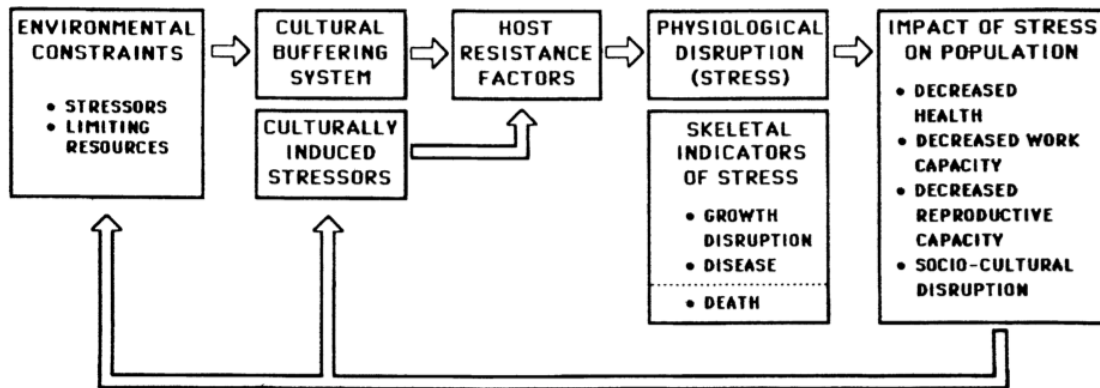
ENVIRONMENTAL CONSTRAINTS

• STRESSORS
• LIMITING RESOURCES

CULTURAL BUFFERING SYSTEM

CULTURALLY INDUCED STRESSORS

HOST RESISTANCE FACTORS

PHYSIOLOGICAL DISRUPTION (STRESS)

SKELETAL INDICATORS OF STRESS

• GROWTH DISRUPTION
• DISEASE
• DEATH

IMPACT OF STRESS ON POPULATION

• DECREASED HEALTH
• DECREASED WORK CAPACITY
• DECREASED REPRODUCTIVE CAPACITY
• SOCIO-CULTURAL DISRUPTION